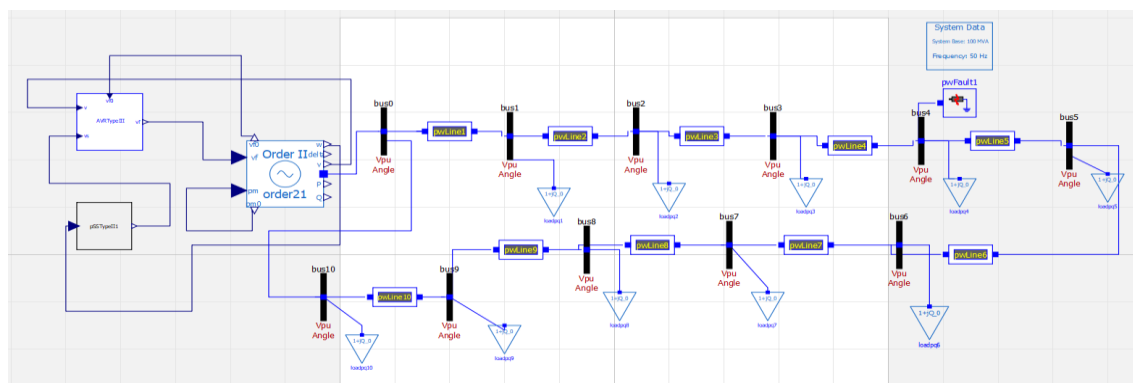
System Data
System Base: 100 MVA
Frequency: 50 Hz

pwFault1

v0
v
AVRTypeII
vf
vs

vf0
vf
pm
pm0
Order II
order21
W
delta
v
P
Q

pSSTypeII1

bus0
Vpu
Angle
pwLine1

bus1
Vpu
Angle
pwLine2
1+jQ_0
loadpq1

bus2
Vpu
Angle
pwLine3
1+jQ_0
loadpq2

bus3
Vpu
Angle
pwLine4
1+jQ_0
loadpq3

bus4
Vpu
Angle
pwLine5
1+jQ_0
loadpq4

bus5
Vpu
Angle
1+jQ_0
loadpq5

bus10
Vpu
Angle
pwLine10
1+jQ_0
loadpq10

bus9
Vpu
Angle
pwLine9
1+jQ_0
loadpq9

bus8
Vpu
Angle
pwLine8
1+jQ_0
loadpq8

bus7
Vpu
Angle
pwLine7
1+jQ_0
loadpq7

bus6
Vpu
Angle
pwLine6
1+jQ_0
loadpq6